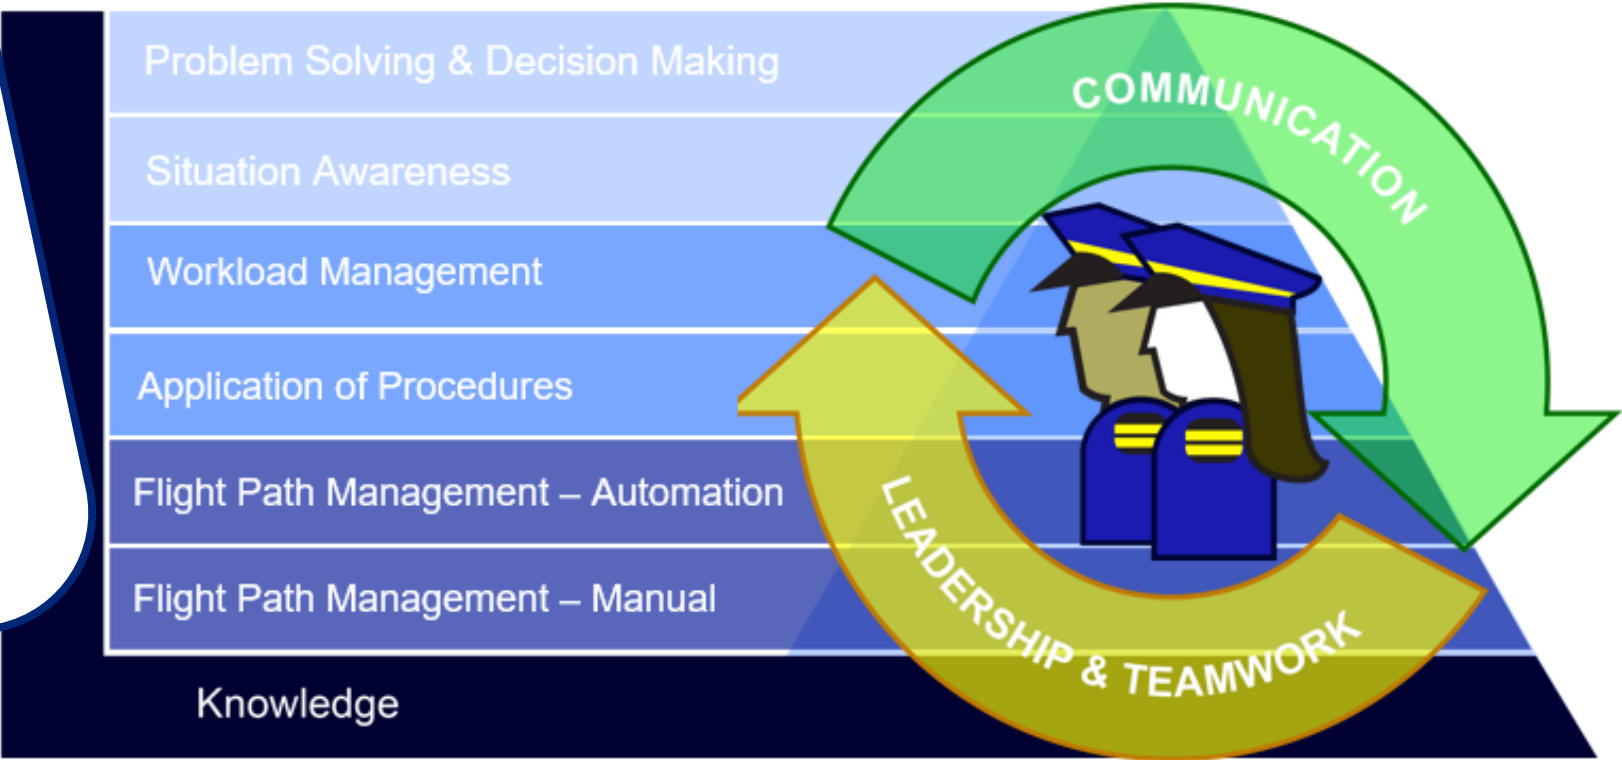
Problem Solving & Decision Making

Situation Awareness

Workload Management

Application of Procedures

Flight Path Management – Automation

Flight Path Management – Manual

Knowledge

COMMUNICATION

LEADERSHIP & TEAMWORK